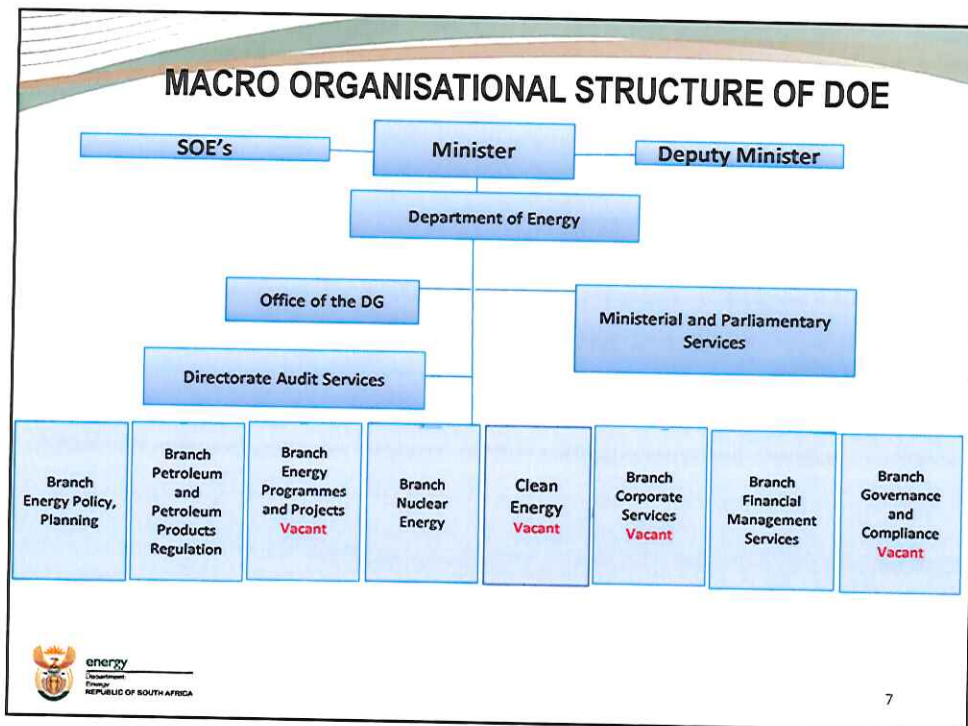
MACRO ORGANISATIONAL STRUCTURE OF DOE

SOE's

Minister

Deputy Minister

Department of Energy

Office of the DG

Ministerial and Parliamentary Services

Directorate Audit Services

Branch Energy Policy, Planning

Branch Petroleum and Petroleum Products Regulation

Branch Energy Programmes and Projects Vacant

Branch Nuclear Energy

Clean Energy Vacant

Branch Corporate Services Vacant

Branch Financial Management Services

Branch Governance and Compliance Vacant

energy
Department:
Energy
REPUBLIC OF SOUTH AFRICA

7